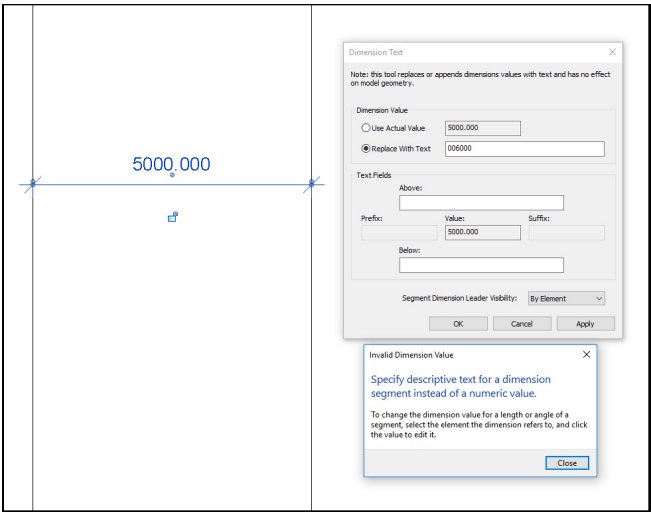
5000.000

Dimension Text

Note: this tool replaces or appends dimensions values with text and has no effect on model geometry.

Dimension Value

Use Actual Value 5000.000

Replace With Text 006000

Text Fields

Above:

Prefix:

Value:

5000.000

Suffix:

Below:

Segment Dimension Leader Visibility: By Element

OK Cancel Apply

Invalid Dimension Value

Specify descriptive text for a dimension segment instead of a numeric value.

To change the dimension value for a length or angle of a segment, select the element the dimension refers to, and click the value to edit it.

Close